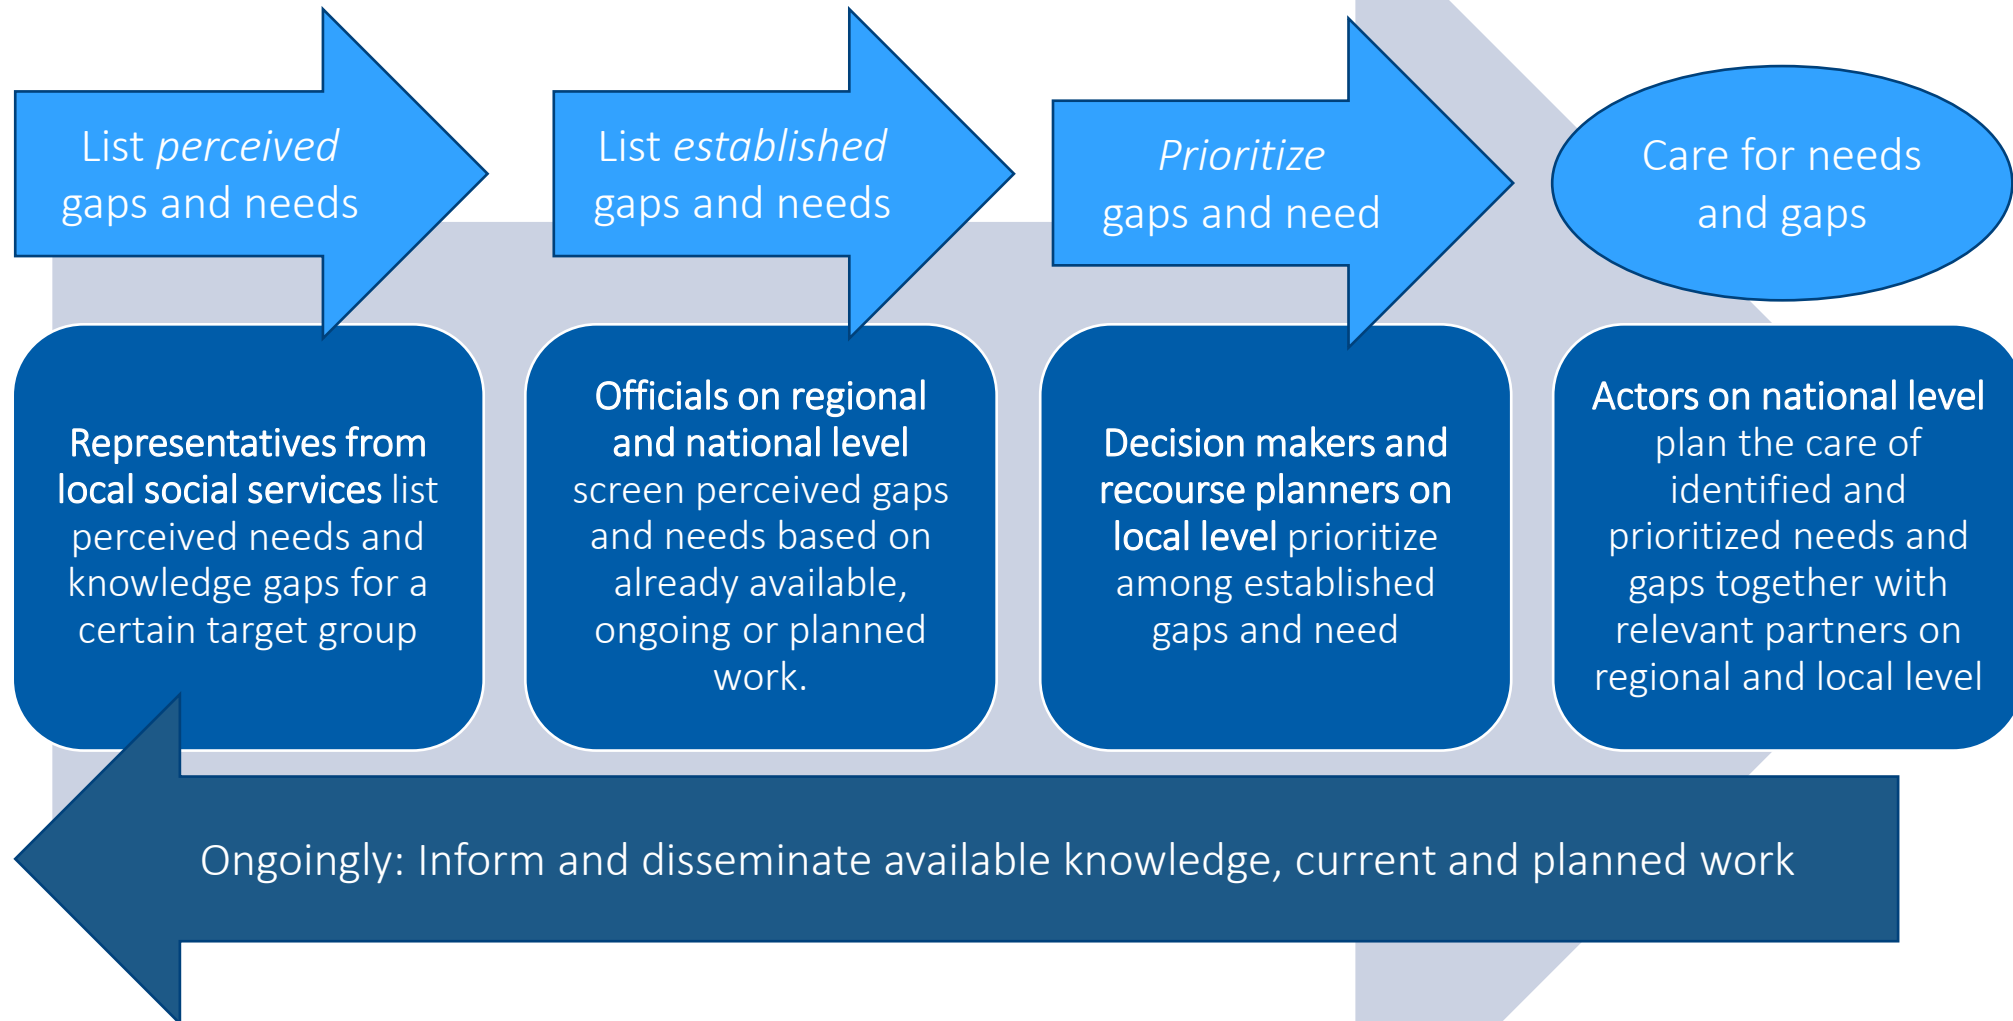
List *perceived* gaps and needs

List *established* gaps and needs

*Prioritize* gaps and need

Care for needs and gaps

**Representatives from local social services** list perceived needs and knowledge gaps for a certain target group

**Officials on regional and national level** screen perceived gaps and needs based on already available, ongoing or planned work.

**Decision makers and recourse planners on local level** prioritize among established gaps and need

**Actors on national level** plan the care of identified and prioritized needs and gaps together with relevant partners on regional and local level

Ongoingly: Inform and disseminate available knowledge, current and planned work